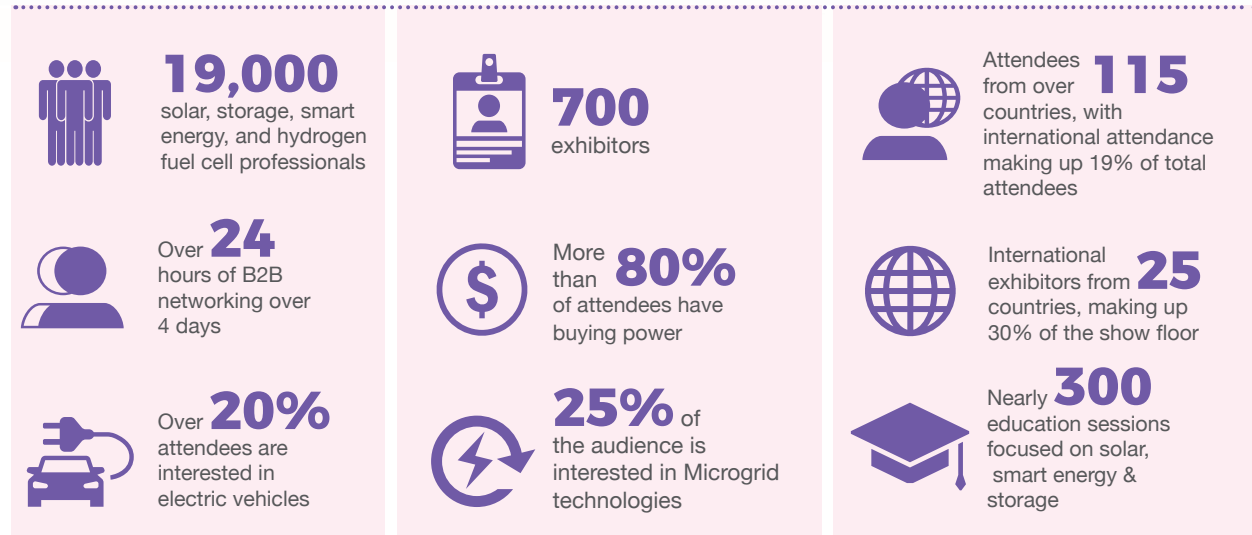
19,000
solar, storage, smart energy, and hydrogen fuel cell professionals

Over 24
hours of B2B networking over 4 days

Over 20%
attendees are interested in electric vehicles

700
exhibitors

More than 80%
of attendees have buying power

25% of
the audience is interested in Microgrid technologies

Attendees from over 115 countries, with international attendance making up 19% of total attendees

International exhibitors from 25 countries, making up 30% of the show floor

Nearly 300
education sessions focused on solar, smart energy & storage